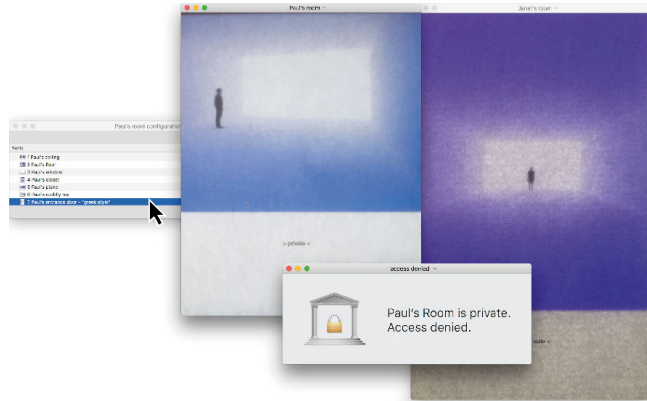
Paul's room

Janet's room

Paul's room configuration

Name

1 Paul's ceiling
2 Paul's floor
3 Paul's window
4 Paul's closet
5 Paul's piano
6 Paul's nudity law
7 Paul's entrance door - "greek style"

> private <

access denied

Paul's Room is private.
Access denied.